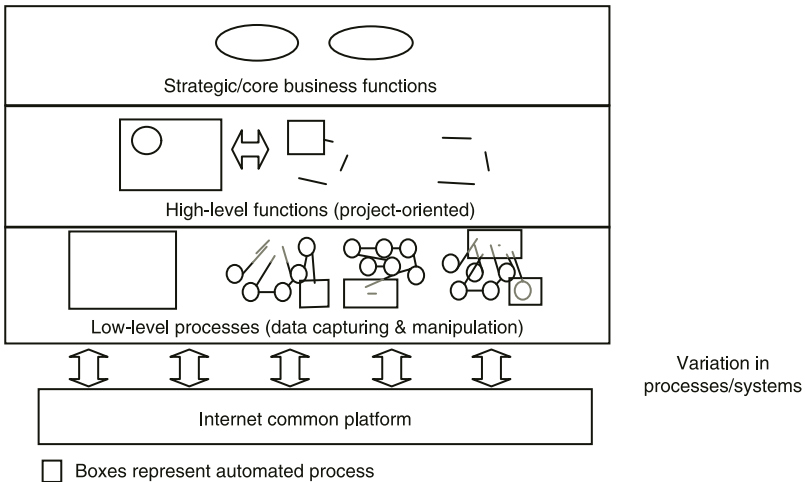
Strategic/core business functions

High-level functions (project-oriented)

Low-level processes (data capturing & manipulation)

Variation in processes/systems

Internet common platform

Boxes represent automated process